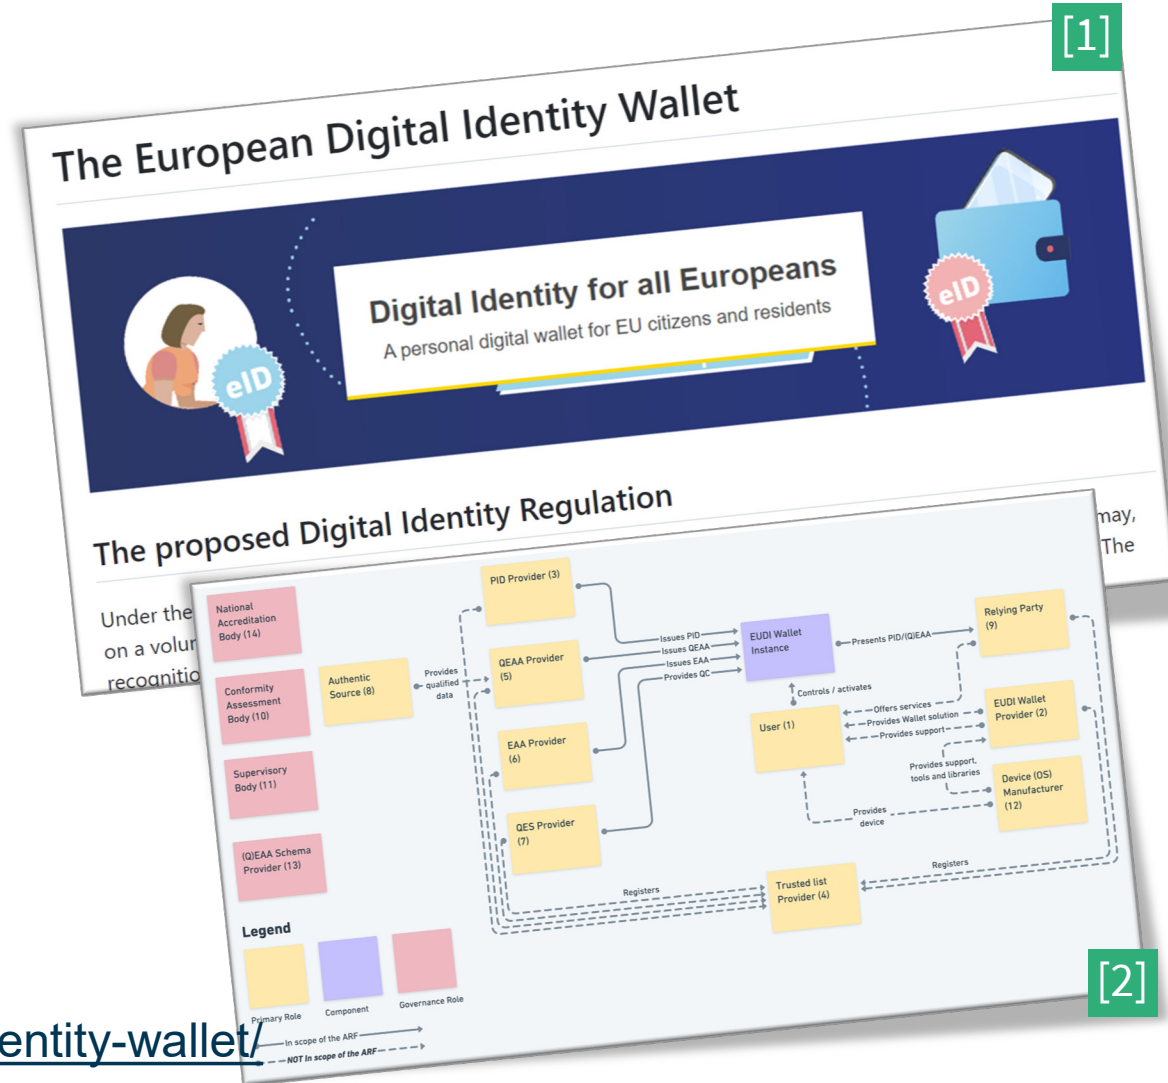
[1]

The European Digital Identity Wallet

Digital Identity for all Europeans

A personal digital wallet for EU citizens and residents

eID

eID

The proposed Digital Identity Regulation

Under the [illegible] may, on a volun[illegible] The recognitio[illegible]

National Accreditation Body (14)

Conformity Assessment Body (10)

Supervisory Body (11)

(Q)EAA Schema Provider (13)

Authentic Source (8)

Provides qualified data

PID Provider (3)

QEAA Provider (5)

EAA Provider (6)

QES Provider (7)

Issues PID

Issues QEAA

Issues EAA

Provides QC

EUDI Wallet Instance

Presents PID/(Q)EAA

Relying Party (9)

Controls / activates

User (1)

Offers services

Provides Wallet solution

Provides support

EUDI Wallet Provider (2)

Provides support, tools and libraries

Device (OS) Manufacturer (12)

Provides device

Registers

Registers

Trusted list Provider (4)

Legend

Primary Role

Component

Governance Role

In scope of the ARF

NOT in scope of the ARF

[2]

entity-wallet/